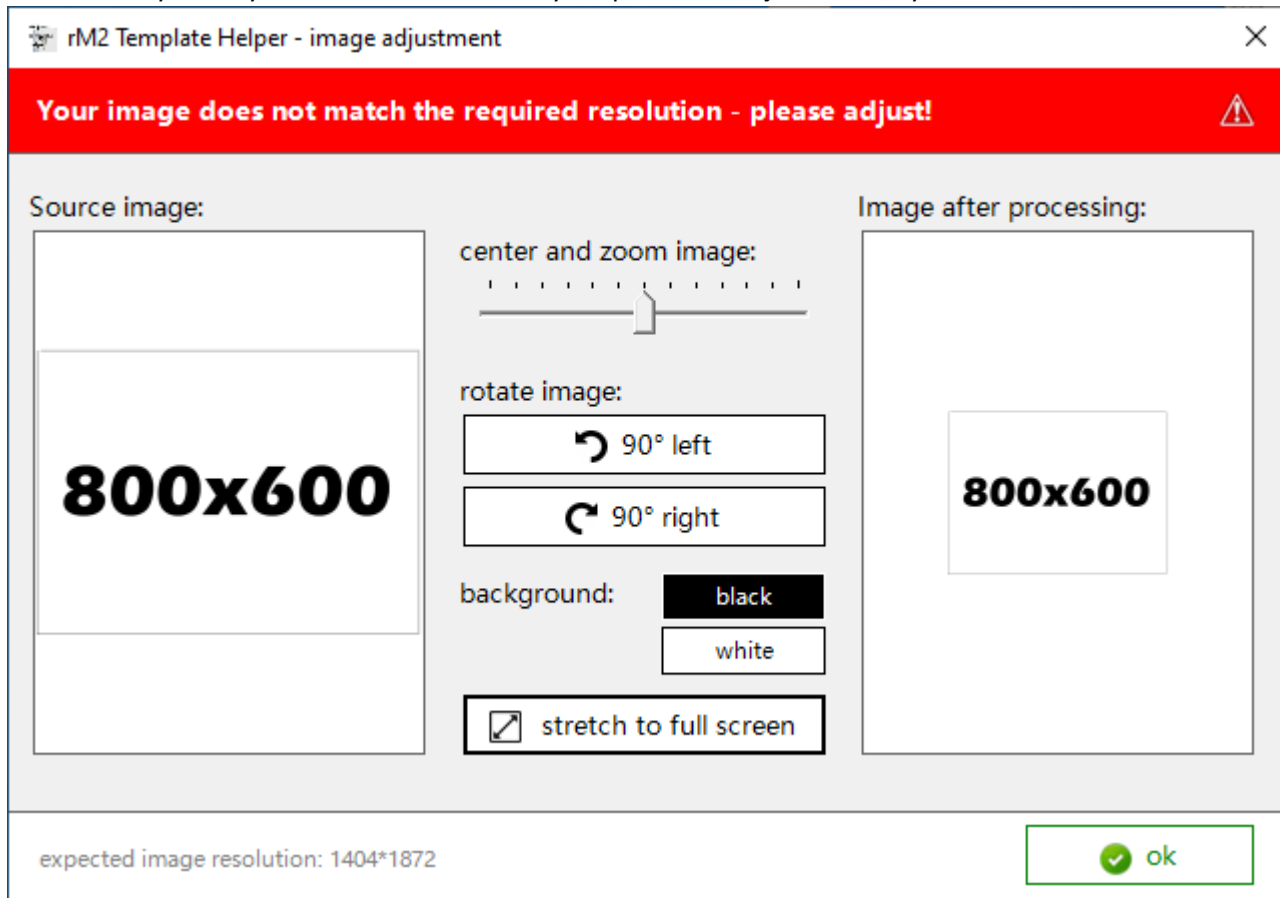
rM2 Template Helper - image adjustment

Your image does not match the required resolution - please adjust!

Source image:

800x600

center and zoom image:

rotate image:

90° left

90° right

background:

black

white

stretch to full screen

Image after processing:

800x600

expected image resolution: 1404*1872

ok